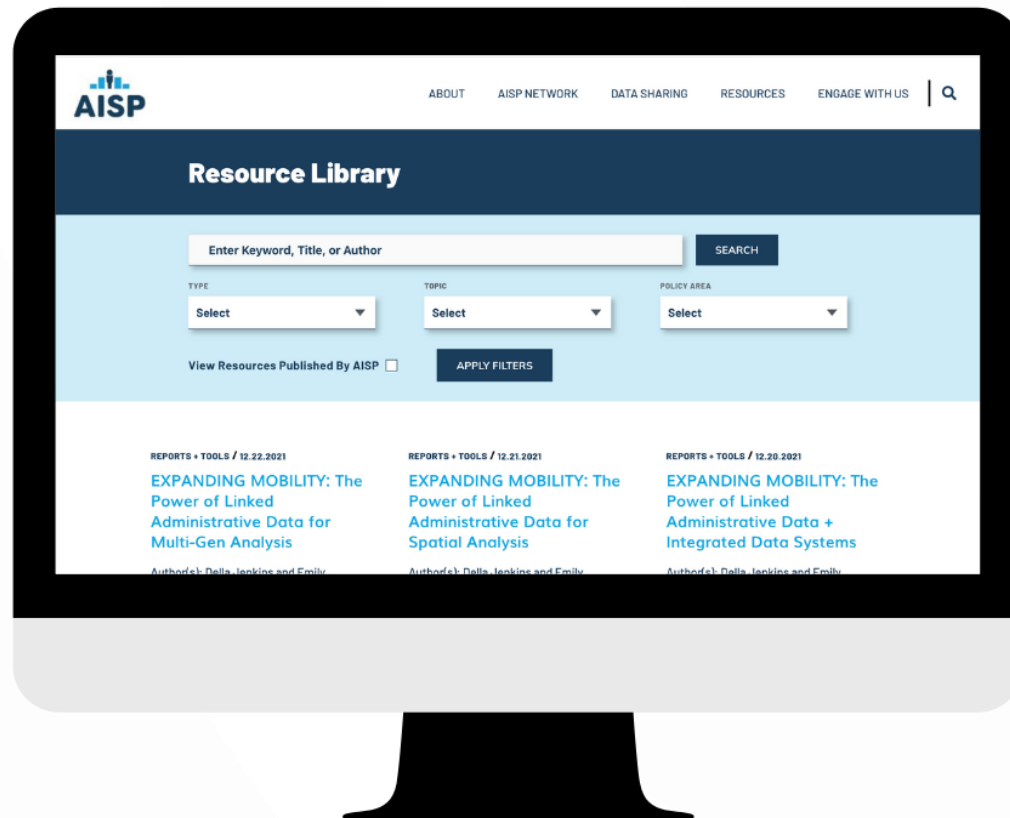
AISP

ABOUT AISP NETWORK DATA SHARING RESOURCES ENGAGE WITH US

Resource Library

Enter Keyword, Title, or Author

SEARCH

TYPE
Select

TOPIC
Select

POLICY AREA
Select

View Resources Published By AISP

APPLY FILTERS

REPORTS + TOOLS / 12.22.2021
EXPANDING MOBILITY: The Power of Linked Administrative Data for Multi-Gen Analysis
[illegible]

REPORTS + TOOLS / 12.21.2021
EXPANDING MOBILITY: The Power of Linked Administrative Data for Spatial Analysis
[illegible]

REPORTS + TOOLS / 12.20.2021
EXPANDING MOBILITY: The Power of Linked Administrative Data + Integrated Data Systems
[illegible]